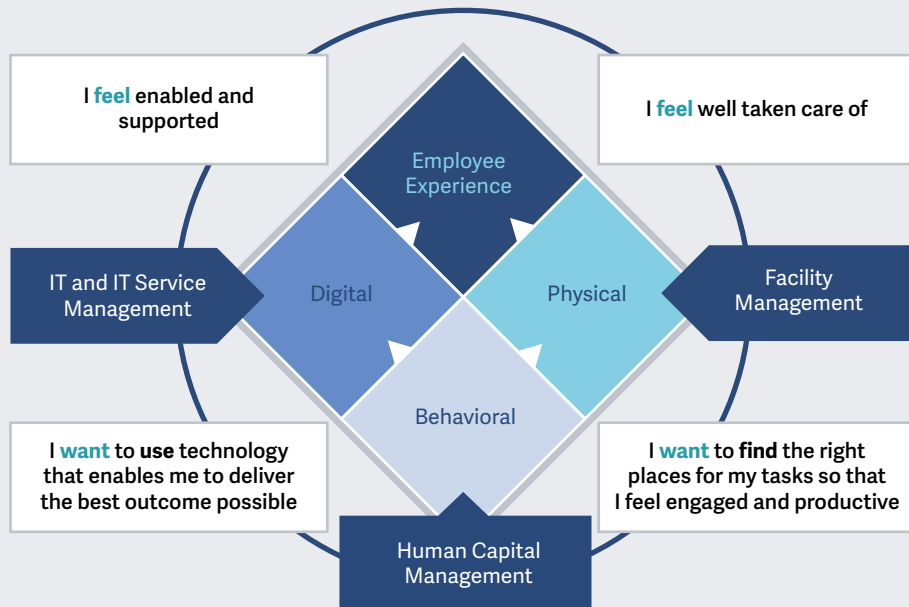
I feel enabled and supported

I feel well taken care of

Employee Experience

IT and IT Service Management

Digital

Physical

Facility Management

Behavioral

I want to use technology that enables me to deliver the best outcome possible

I want to find the right places for my tasks so that I feel engaged and productive

Human Capital Management